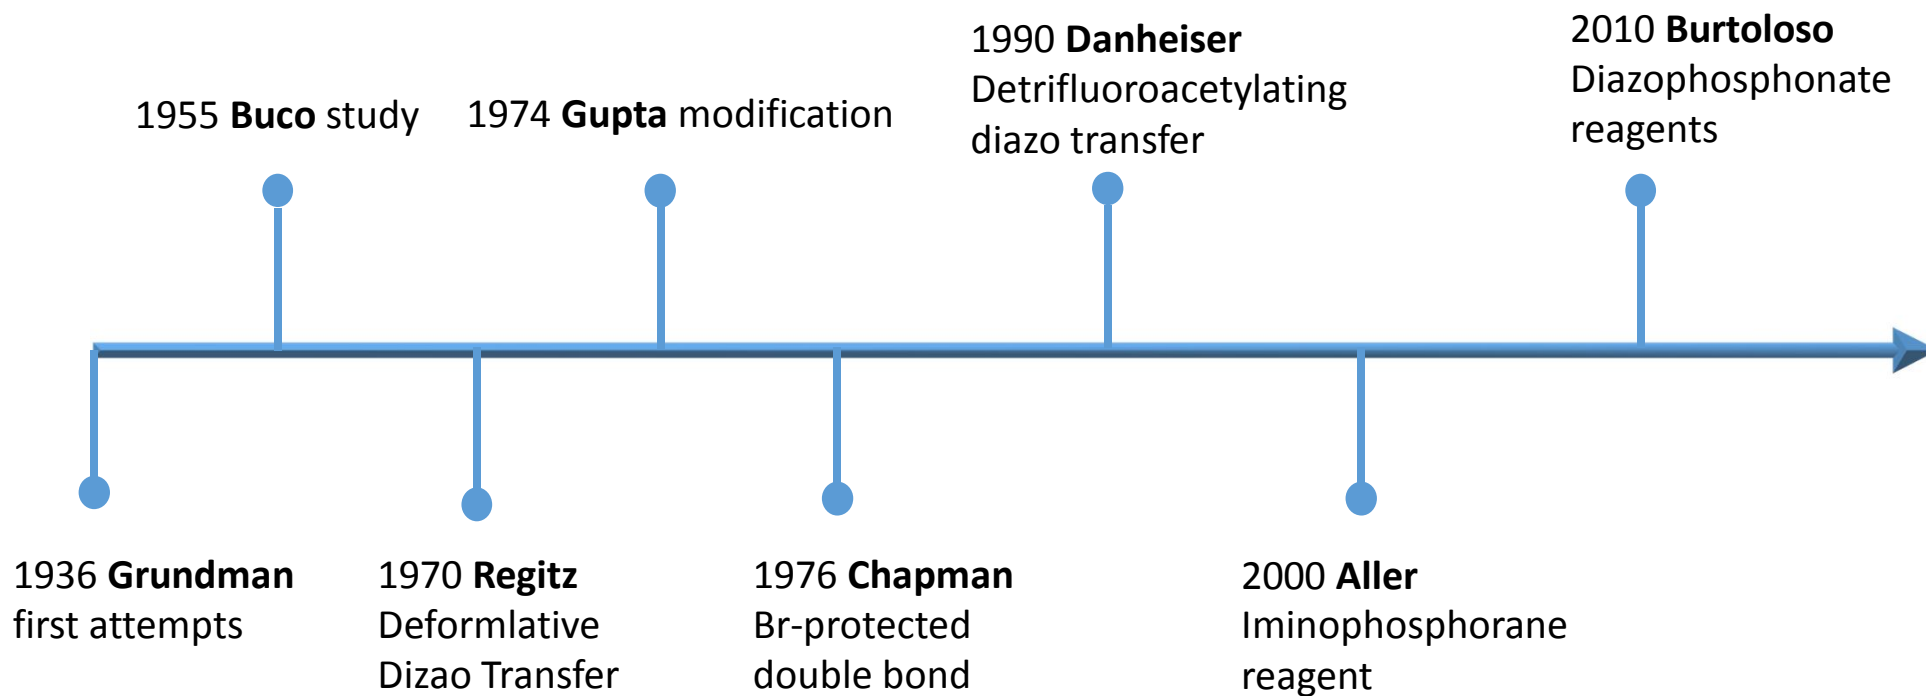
1990 **Danheiser** Detrifluoroacetylating diazo transfer

2010 **Burtoloso** Diazophosphonate reagents

1955 **Buco** study

1974 **Gupta** modification

1936 **Grundman** first attempts

1970 **Regitz** Deformlative Dizao Transfer

1976 **Chapman** Br-protected double bond

2000 **Aller** Iminophosphorane reagent